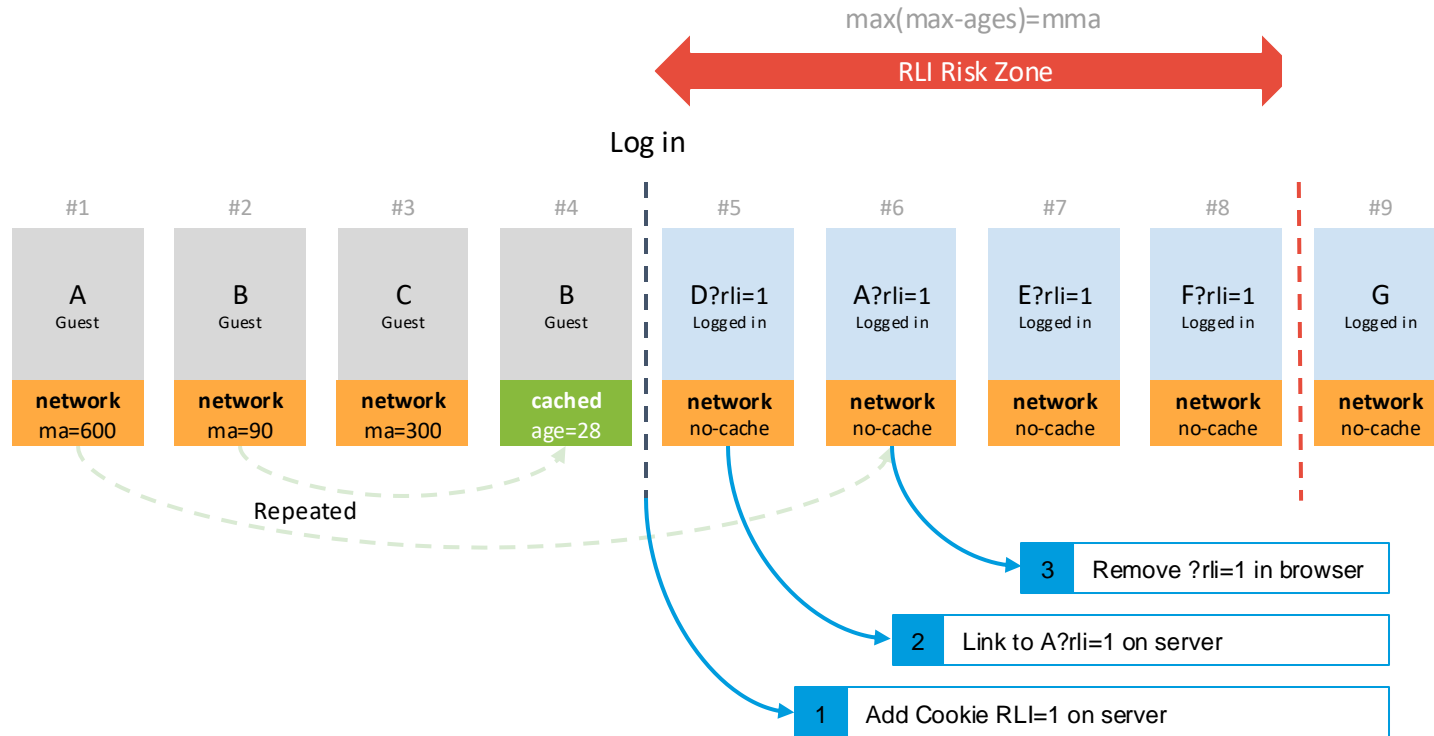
max(max-ages)=mma

RLI Risk Zone

Log in

| #1 | #2 | #3 | #4 | #5 | #6 | #7 | #8 | #9 |
|---|---|---|---|---|---|---|---|---|
| A Guest | B Guest | C Guest | B Guest | D?rli=1 Logged in | A?rli=1 Logged in | E?rli=1 Logged in | F?rli=1 Logged in | G Logged in |
| network ma=600 | network ma=90 | network ma=300 | cached age=28 | network no-cache | network no-cache | network no-cache | network no-cache | network no-cache |

Repeated

3 Remove ?rli=1 in browser

2 Link to A?rli=1 on server

1 Add Cookie RLI=1 on server